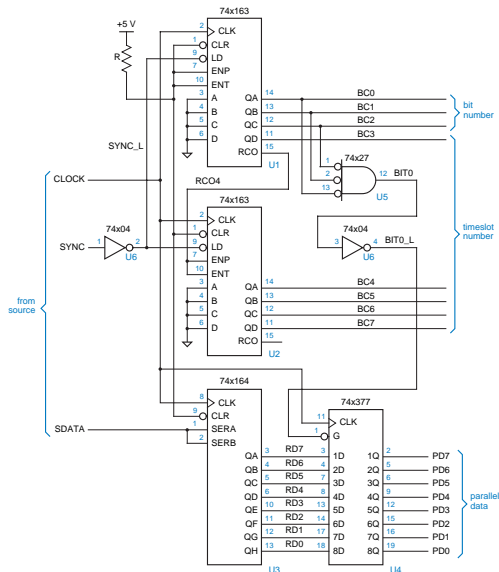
+5 V
R
74x163
2 CLK
9 CLR
1 LD
7 ENP
10 ENT
3 A
4 B
5 C
6 D
QA 14
QB 13
QC 12
QD 11
RCO 15
U1
BC0
BC1
BC2
BC3
bit number
SYNC_L
74x27
1
2
13
12 BIT0
U5
CLOCK
RCO4
74x163
2 CLK
1 CLR
9 LD
7 ENP
10 ENT
3 A
4 B
5 C
6 D
SYNC
74x04
1
2
U6
74x04
3
4 BIT0_L
U6
timeslot number
QA 14
QB 13
QC 12
QD 11
RCO 15
U2
BC4
BC5
BC6
BC7
from source
74x164
8 CLK
9 CLR
1 SERA
2 SERB
SDATA
QA 3
QB 4
QC 5
QD 6
QE 10
QF 11
QG 12
QH 13
U3
RD7
RD6
RD5
RD4
RD3
RD2
RD1
RD0
74x377
11 CLK
1 G
3 1D
4 2D
7 3D
8 4D
13 5D
14 6D
17 7D
18 8D
1Q 2
2Q 5
3Q 6
4Q 9
5Q 12
6Q 15
7Q 16
8Q 19
U4
PD7
PD6
PD5
PD4
PD3
PD2
PD1
PD0
parallel data